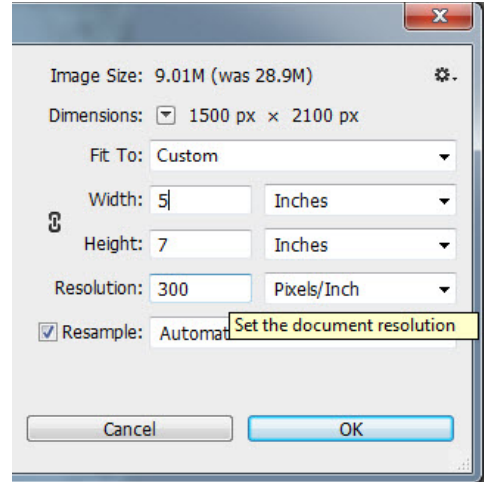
Image Size: 9.01M (was 28.9M)

Dimensions: 1500 px × 2100 px

Fit To: Custom

Width: 5 Inches

Height: 7 Inches

Resolution: 300 Pixels/Inch

Resample: Automat

Set the document resolution

Cancel

OK